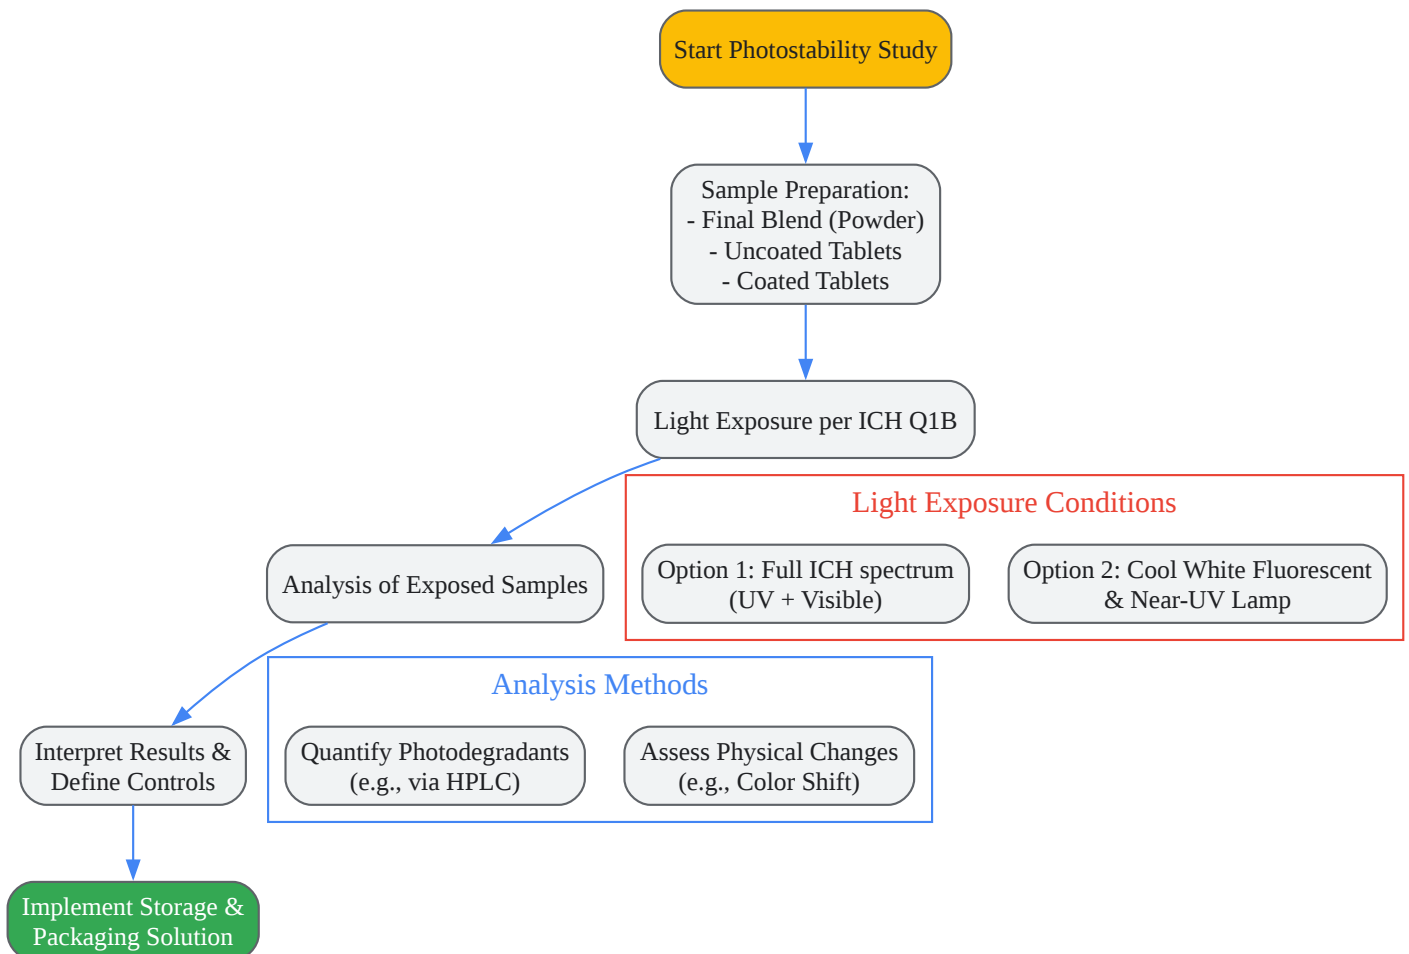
Start Photostability Study

Sample Preparation:
- Final Blend (Powder)
- Uncoated Tablets
- Coated Tablets

Light Exposure per ICH Q1B

Light Exposure Conditions

Option 1: Full ICH spectrum (UV + Visible)

Option 2: Cool White Fluorescent & Near-UV Lamp

Analysis of Exposed Samples

Analysis Methods

Quantify Photodegradants (e.g., via HPLC)

Assess Physical Changes (e.g., Color Shift)

Interpret Results & Define Controls

Implement Storage & Packaging Solution